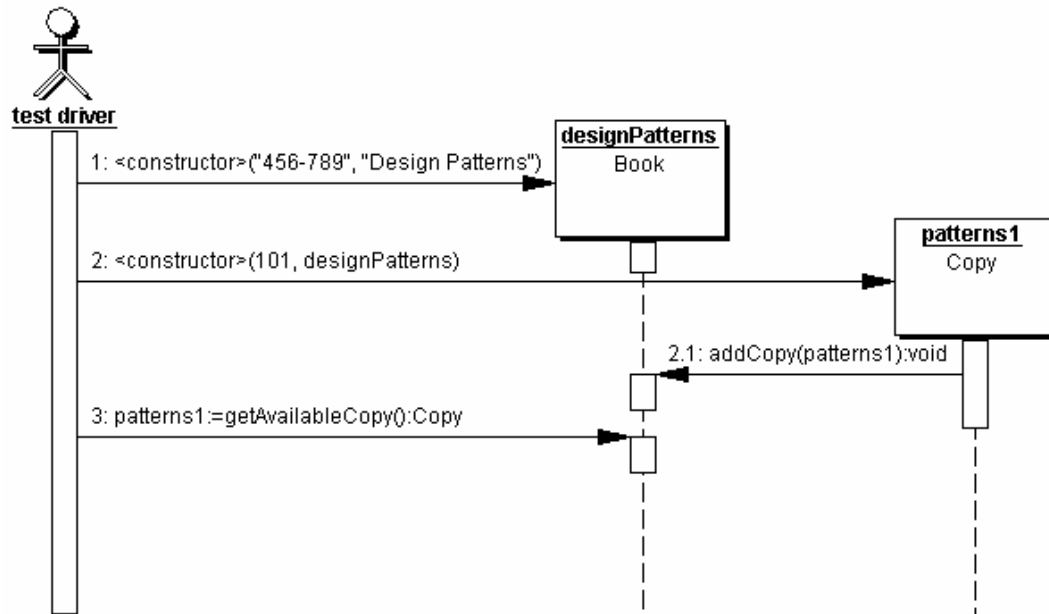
test driver

designPatterns
Book

patterns1
Copy

1: <constructor>("456-789", "Design Patterns")

2: <constructor>(101, designPatterns)

2.1: addCopy(patterns1):void

3: patterns1:=getAvailableCopy():Copy